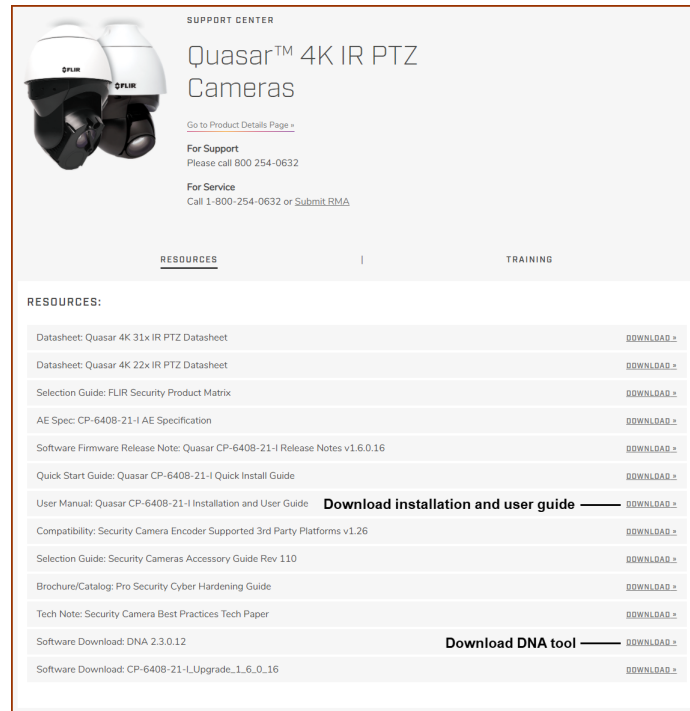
FLIR

FLIR

SUPPORT CENTER

Quasar™ 4K IR PTZ Cameras

Go to Product Details Page »

For Support
Please call 800 254-0632

For Service
Call 1-800-254-0632 or Submit RMA

RESOURCES | TRAINING

RESOURCES:

Datasheet: Quasar 4K 31x IR PTZ Datasheet DOWNLOAD »

Datasheet: Quasar 4K 22x IR PTZ Datasheet DOWNLOAD »

Selection Guide: FLIR Security Product Matrix DOWNLOAD »

AE Spec: CP-6408-21-I AE Specification DOWNLOAD »

Software Firmware Release Note: Quasar CP-6408-21-I Release Notes v1.6.0.16 DOWNLOAD »

Quick Start Guide: Quasar CP-6408-21-I Quick Install Guide DOWNLOAD »

User Manual: Quasar CP-6408-21-I Installation and User Guide Download installation and user guide DOWNLOAD »

Compatibility: Security Camera Encoder Supported 3rd Party Platforms v1.26 DOWNLOAD »

Selection Guide: Security Cameras Accessory Guide Rev 110 DOWNLOAD »

Brochure/Catalog: Pro Security Cyber Hardening Guide DOWNLOAD »

Tech Note: Security Camera Best Practices Tech Paper DOWNLOAD »

Software Download: DNA 2.3.0.12 Download DNA tool DOWNLOAD »

Software Download: CP-6408-21-I_Upgrade_1_6_0_16 DOWNLOAD »